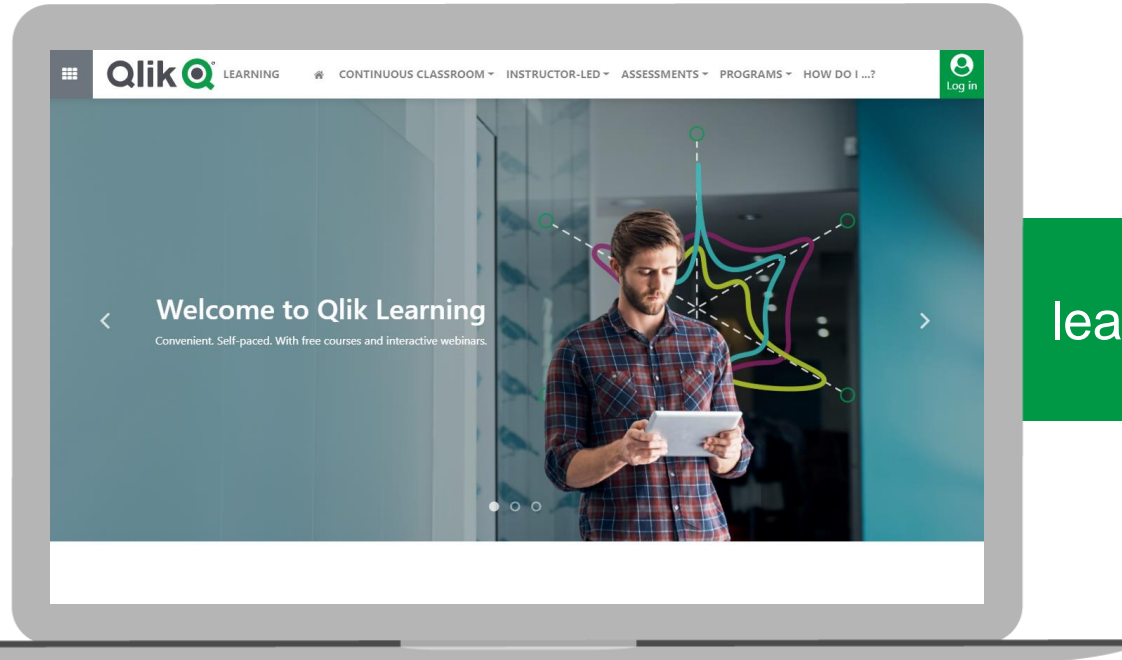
Qlik LEARNING CONTINUOUS CLASSROOM ▾ INSTRUCTOR-LED ▾ ASSESSMENTS ▾ PROGRAMS ▾ HOW DO I ...?

Log in

Welcome to Qlik Learning

Convenient. Self-paced. With free courses and interactive webinars.

lea